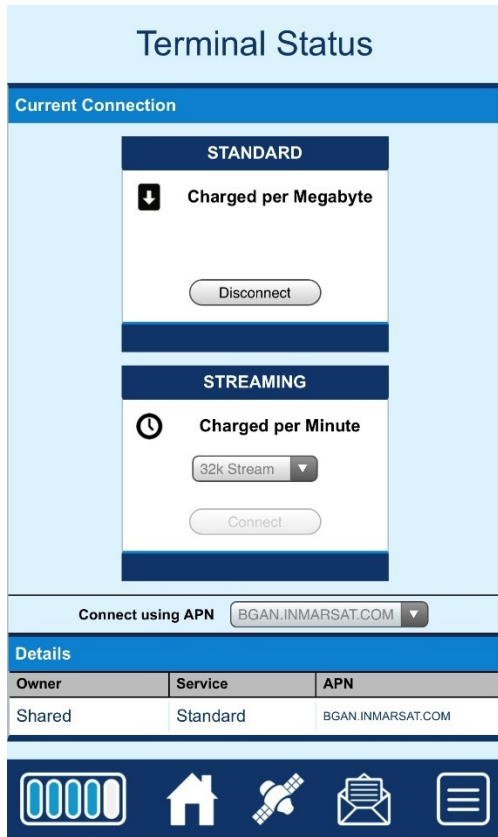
Terminal Status

Current Connection

STANDARD

Charged per Megabyte

Disconnect

STREAMING

Charged per Minute

32k Stream

Connect

Connect using APN BGAN.INMARSAT.COM

Details

| Owner | Service | APN |
|---|---|---|
| Shared | Standard | BGAN.INMARSAT.COM |